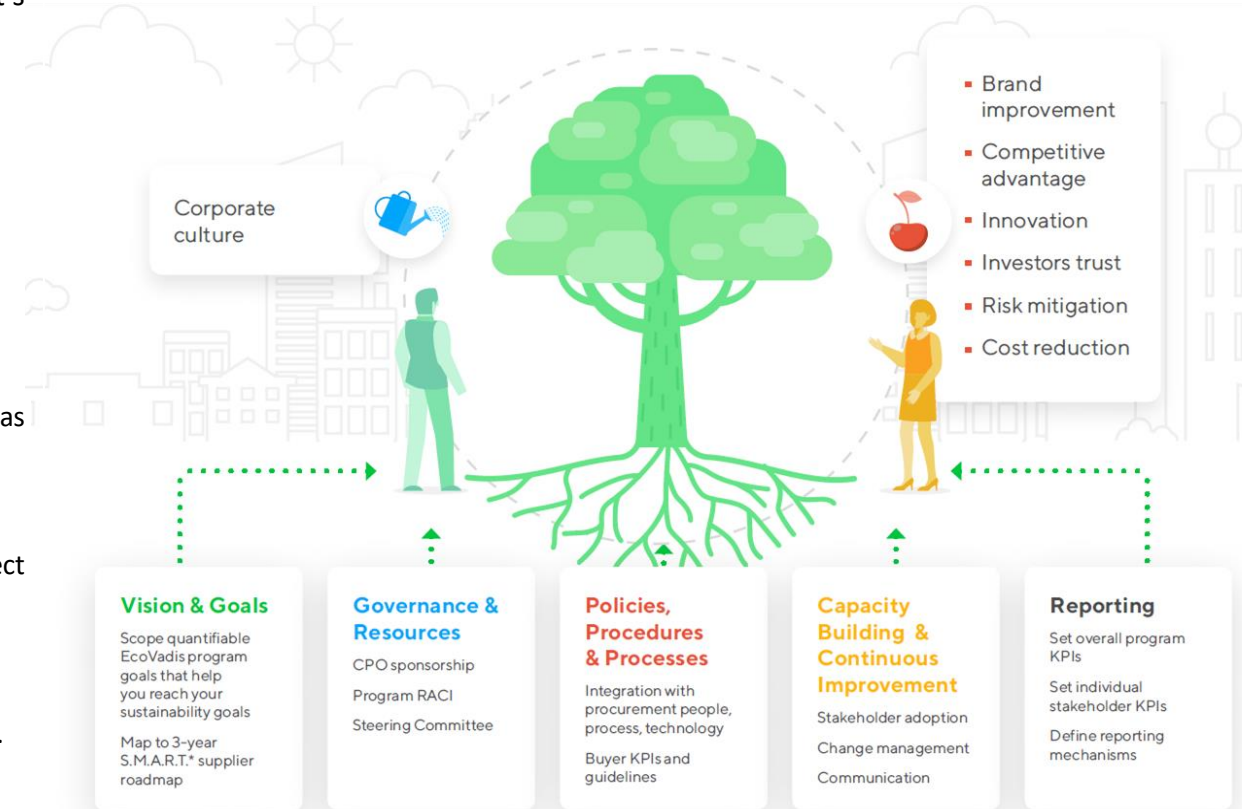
t 3

as

ect

Corporate culture

Brand improvement
Competitive advantage
Innovation
Investors trust
Risk mitigation
Cost reduction

Vision & Goals
Scope quantifiable EcoVadis program goals that help you reach your sustainability goals
Map to 3-year S.M.A.R.T.* supplier roadmap

Governance & Resources
CPO sponsorship
Program RACI
Steering Committee

Policies, Procedures & Processes
Integration with procurement people, process, technology
Buyer KPIs and guidelines

Capacity Building & Continuous Improvement
Stakeholder adoption
Change management
Communication

Reporting
Set overall program KPIs
Set individual stakeholder KPIs
Define reporting mechanisms